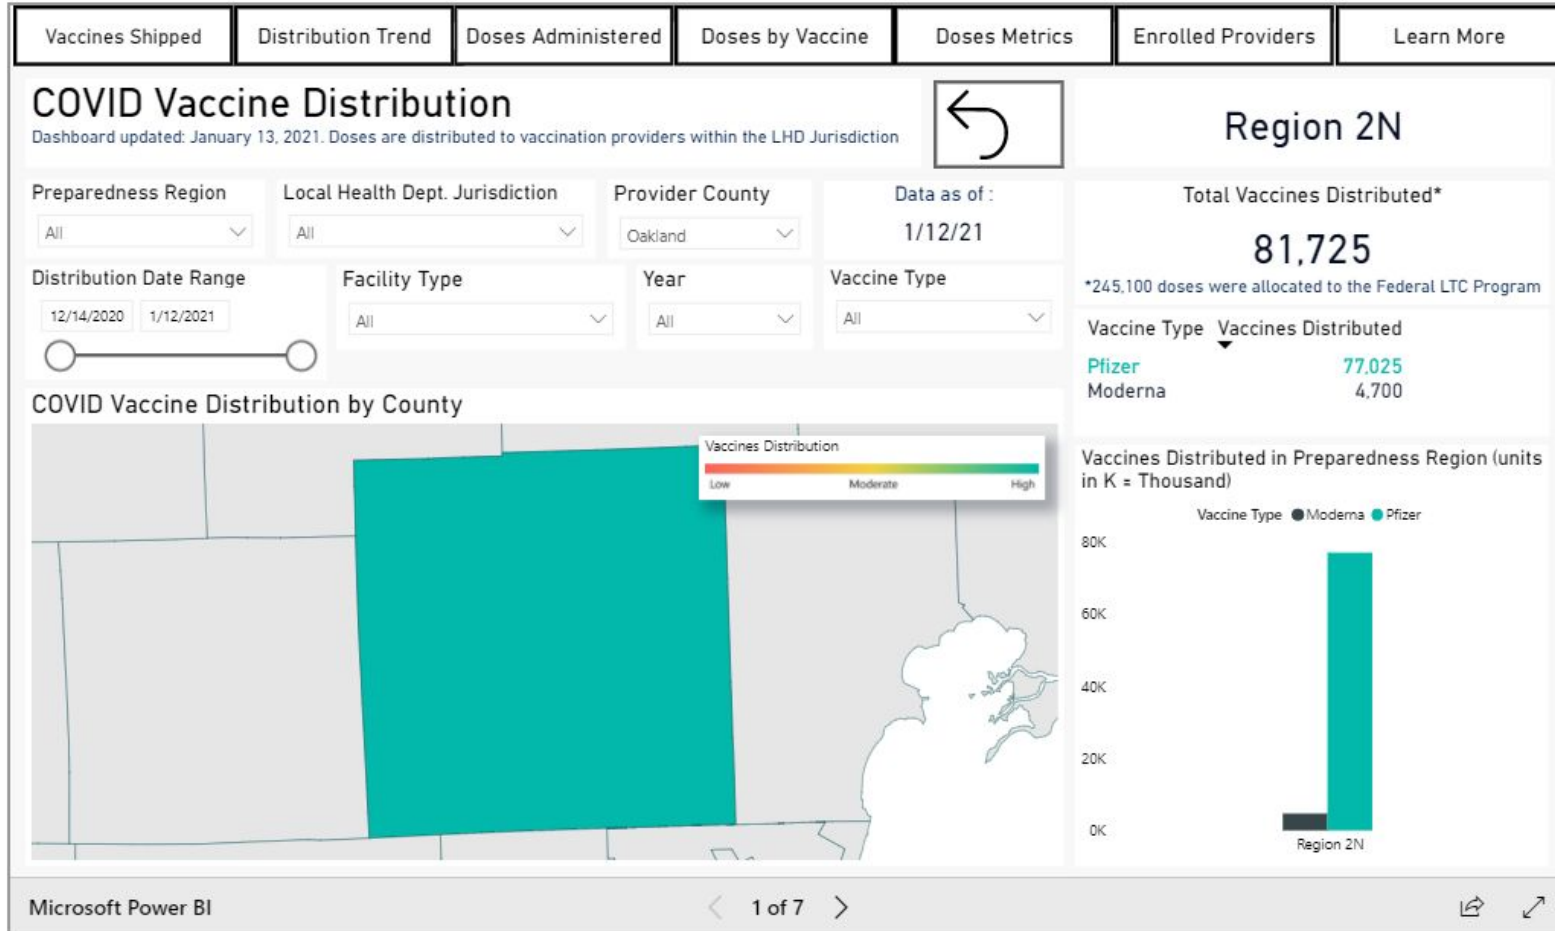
Vaccines Shipped | Distribution Trend | Doses Administered | Doses by Vaccine | Doses Metrics | Enrolled Providers | Learn More

COVID Vaccine Distribution
Dashboard updated: January 13, 2021. Doses are distributed to vaccination providers within the LHD Jurisdiction

Region 2N

Preparedness Region
All

Local Health Dept. Jurisdiction
All

Provider County
Oakland

Data as of :
1/12/21

Total Vaccines Distributed*
81,725
*245,100 doses were allocated to the Federal LTC Program

Distribution Date Range
12/14/2020 1/12/2021

Facility Type
All

Year
All

Vaccine Type
All

| Vaccine Type | Vaccines Distributed |
|---|---|
| Pfizer | 77,025 |
| Moderna | 4,700 |

COVID Vaccine Distribution by County

Vaccines Distribution
Low Moderate High

Vaccines Distributed in Preparedness Region (units in K = Thousand)
Vaccine Type ● Moderna ● Pfizer
80K
60K
40K
20K
0K
Region 2N

Microsoft Power BI
1 of 7